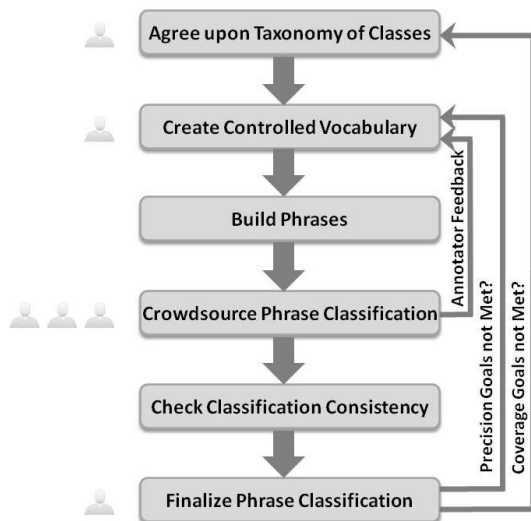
Agree upon Taxonomy of Classes

Create Controlled Vocabulary

Build Phrases

Crowdsource Phrase Classification

Check Classification Consistency

Finalize Phrase Classification

Annotator Feedback

Precision Goals not Met?

Coverage Goals not Met?